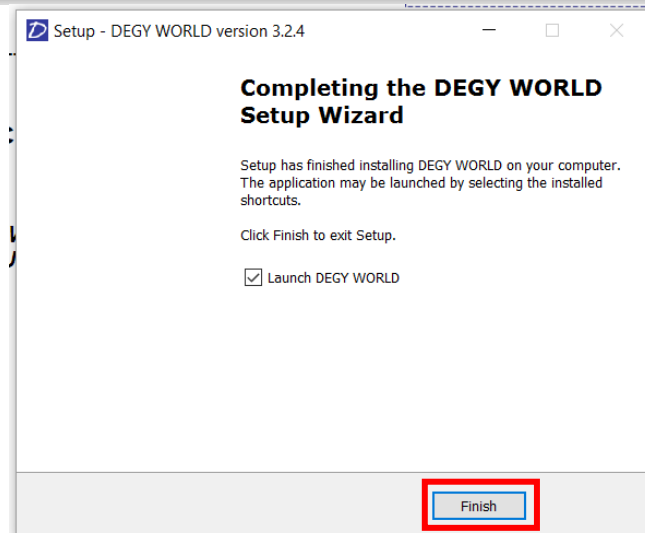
Setup - DEGY WORLD version 3.2.4

Completing the DEGY WORLD Setup Wizard

Setup has finished installing DEGY WORLD on your computer. The application may be launched by selecting the installed shortcuts.

Click Finish to exit Setup.

Launch DEGY WORLD

Finish